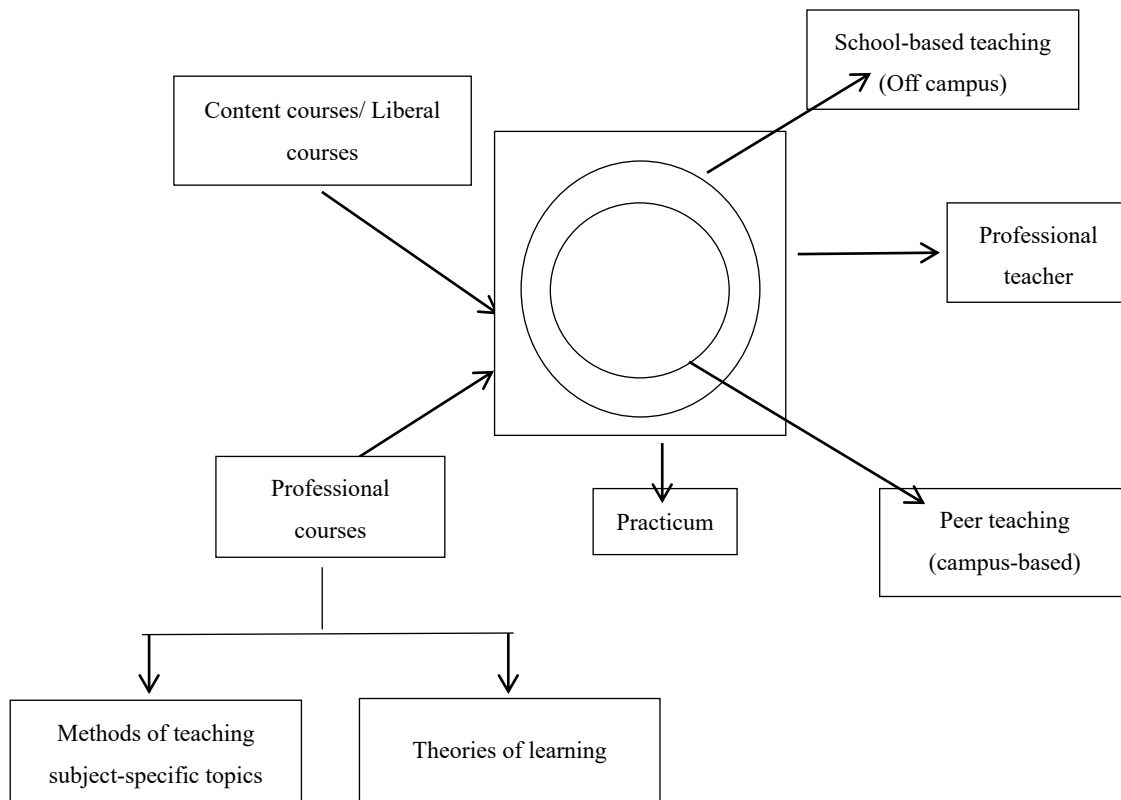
School-based teaching (Off campus)

Content courses/ Liberal courses

Professional teacher

Professional courses

Practicum

Peer teaching (campus-based)

Methods of teaching subject-specific topics

Theories of learning